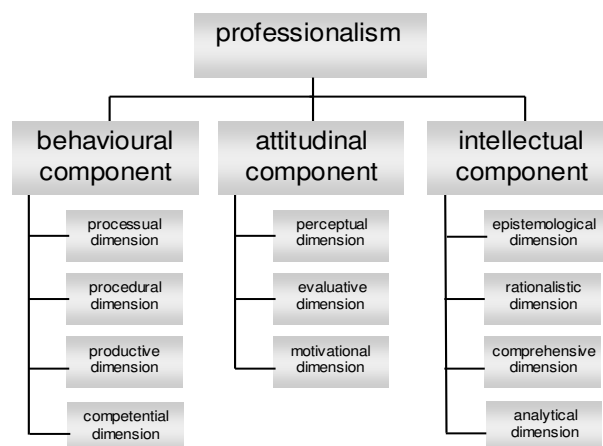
professionalism

behavioural component

processual dimension

procedural dimension

productive dimension

competential dimension

attitudinal component

perceptual dimension

evaluative dimension

motivational dimension

intellectual component

epistemological dimension

rationalistic dimension

comprehensive dimension

analytical dimension